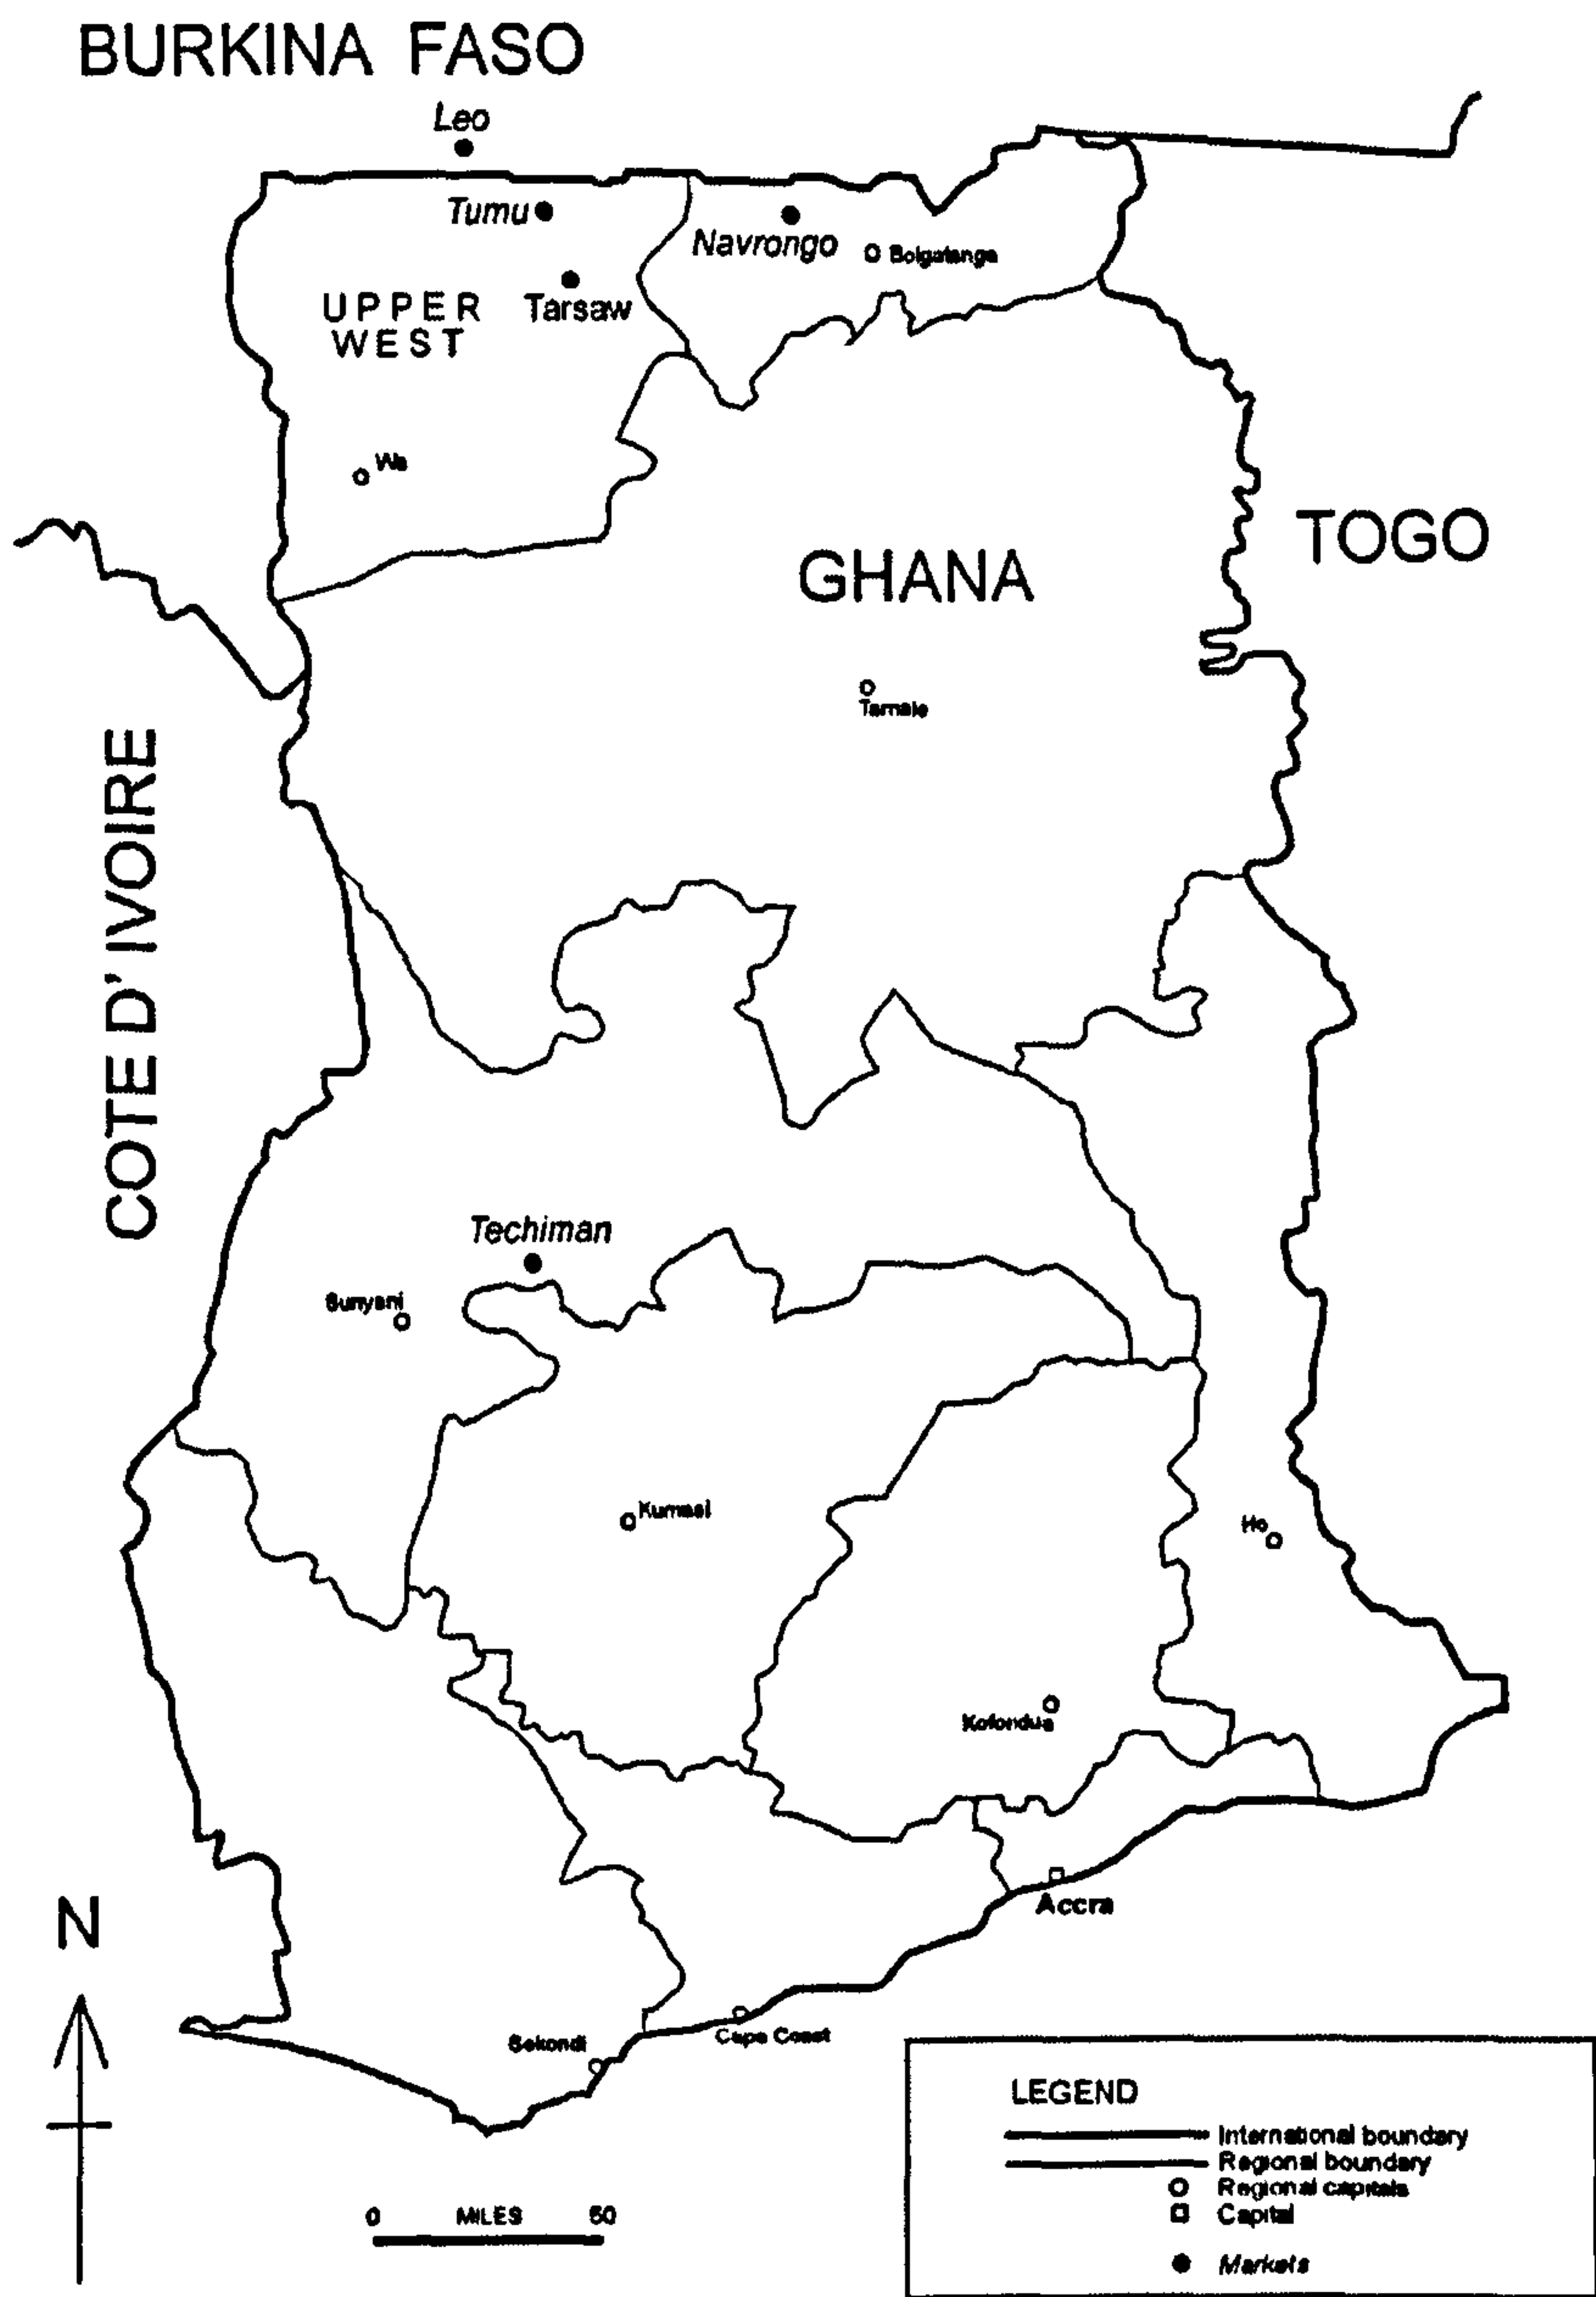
BURKINA FASO

Leo

Tumu

Navrongo

Bolgatanga

UPPER WEST

Tarsaw

Wa

GHANA

TOGO

Tamale

COTE D' IVOIRE

Techiman

Sunyani

Kumasi

Ho

Koforidua

Accra

Sekondi

Cape Coast

N

0 MILES 50

LEGEND
International boundary
Regional boundary
Regional capitals
Capital
Markets